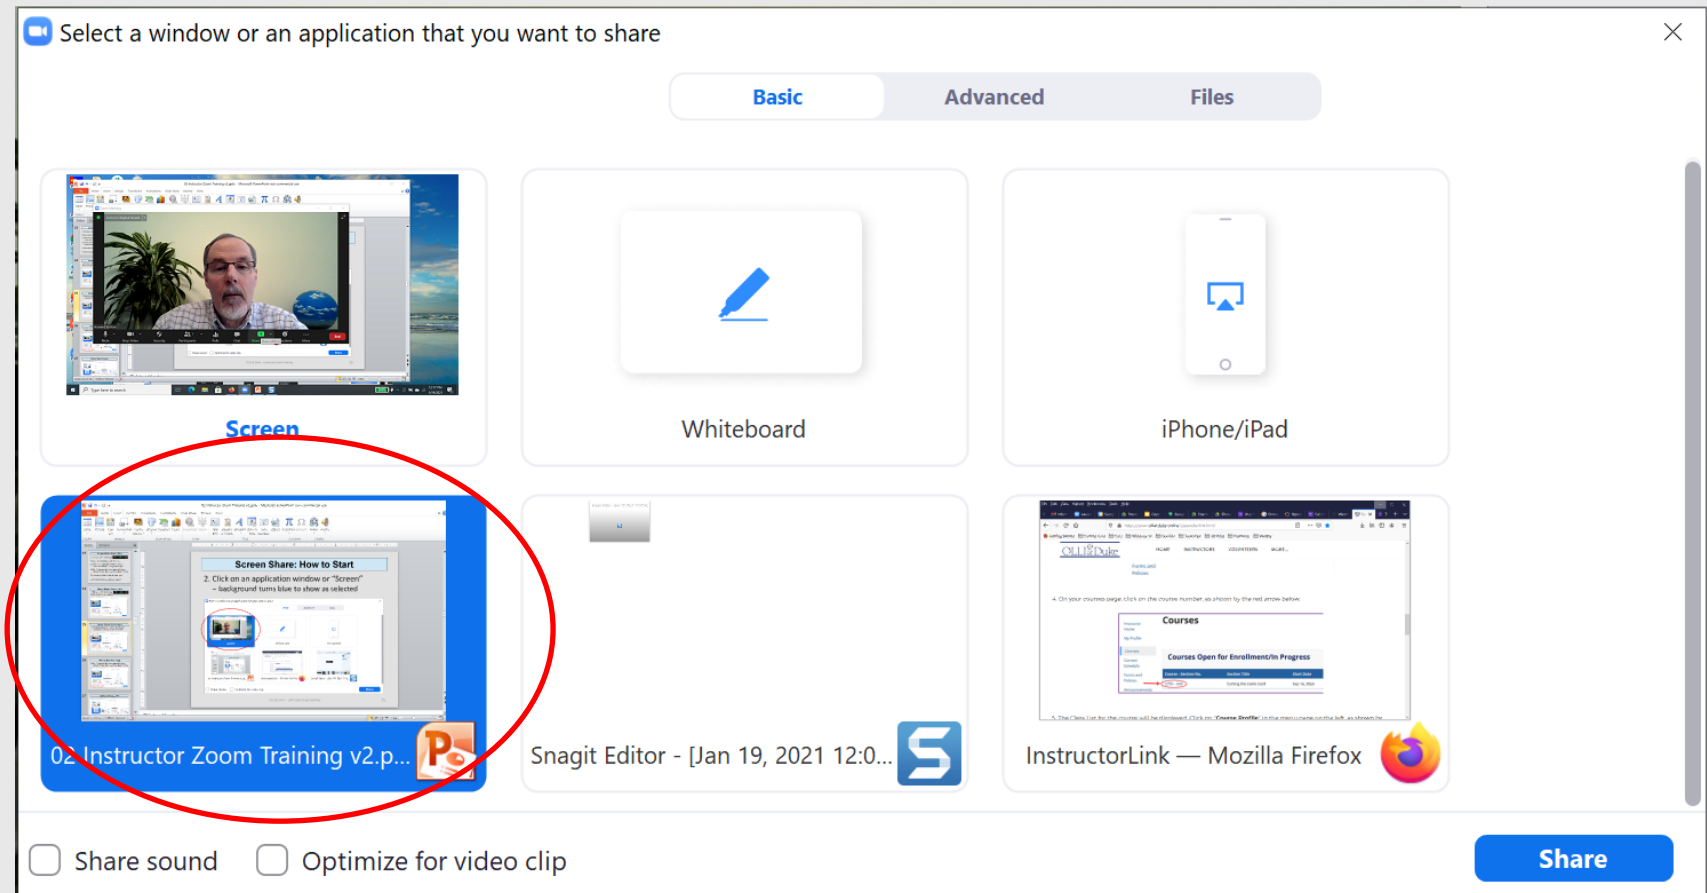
Select a window or an application that you want to share

Basic Advanced Files

Screen

Whiteboard

iPhone/iPad

Screen Share: How to Start

2. Click on an application window or "Screen" – background turns blue to show as selected

02 Instructor Zoom Training v2.p...

Snagit Editor - [Jan 19, 2021 12:0...

OLLI Duke

Courses

Courses Open for Enrollment/In Progress

InstructorLink — Mozilla Firefox

Share sound

Optimize for video clip

Share